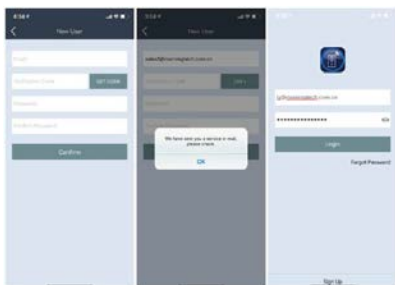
5:58
New User
Email
Verification Code
GET CODE
Password
Confirm Password
Confirm

5:58
New User
sales@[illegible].com.cn
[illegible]
We have sent you a verification code via email, please check.
OK

sales@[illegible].com.cn
••••••••••••••••
Login
Forgot Password
Sign Up